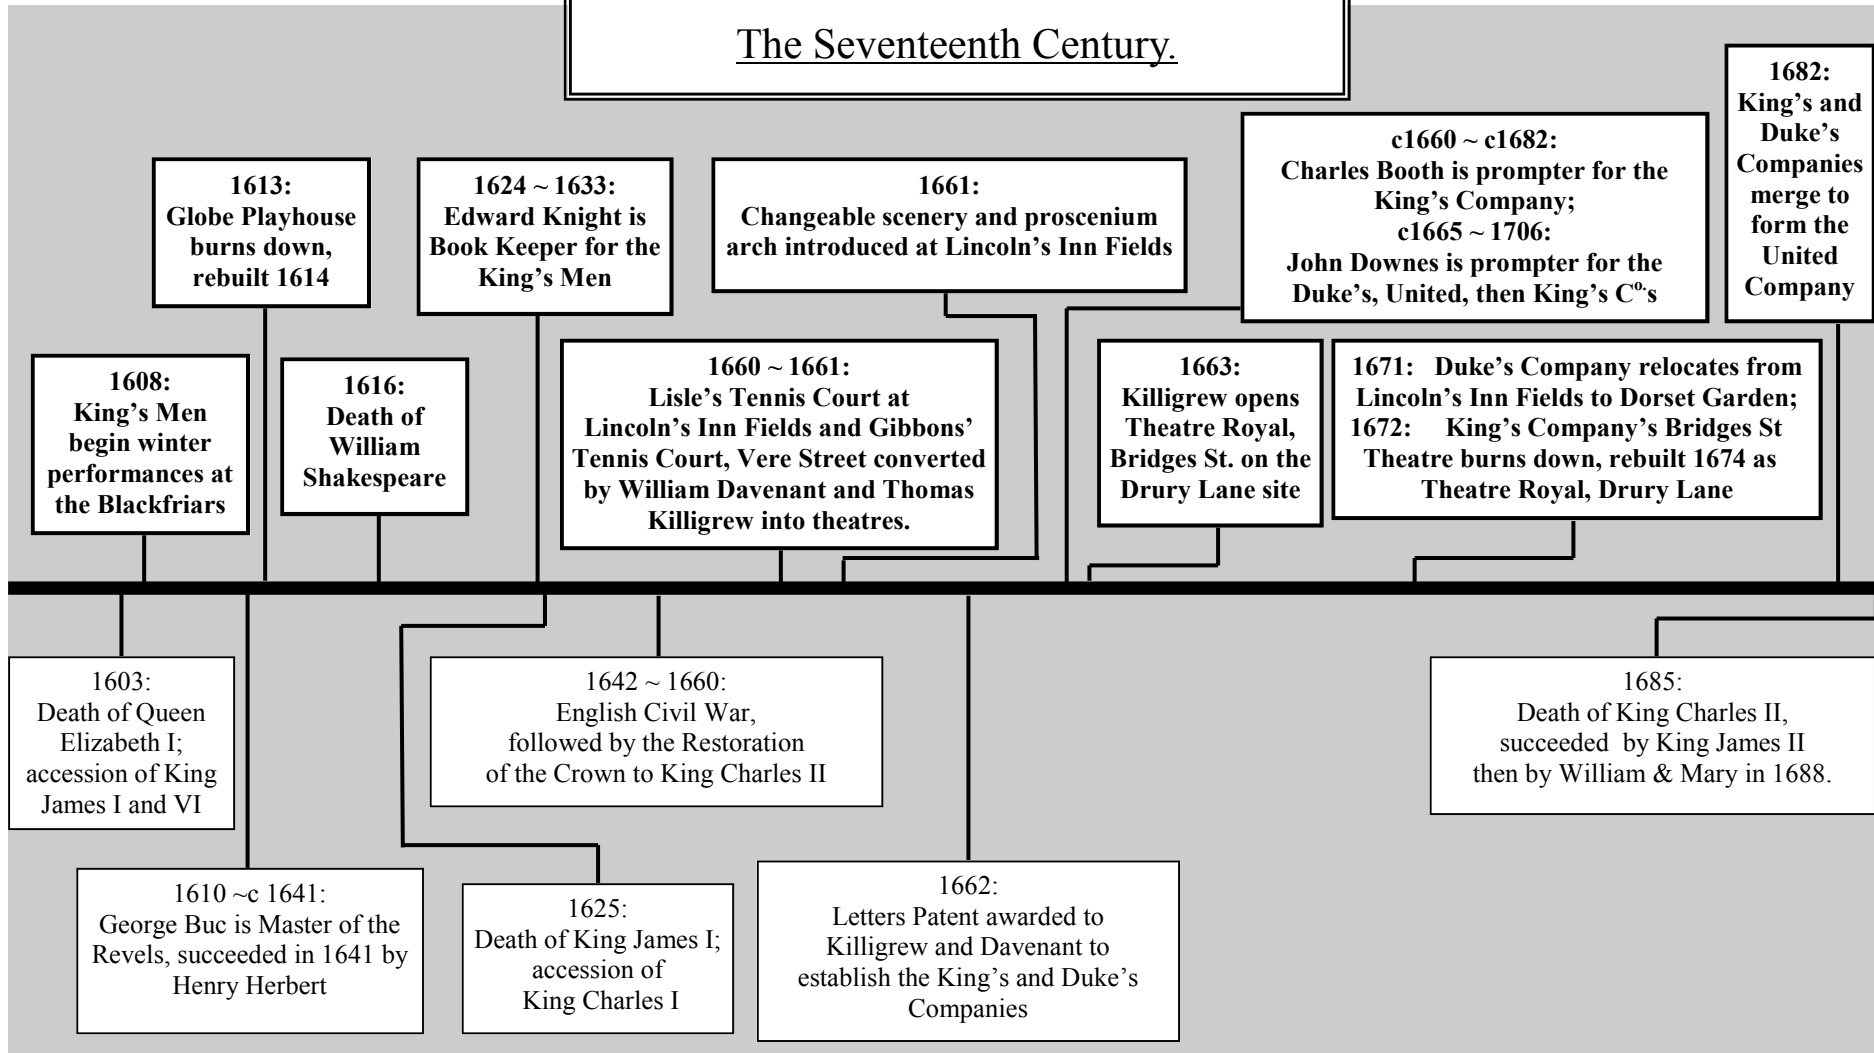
The Seventeenth Century.

1608:
King's Men begin winter performances at the Blackfriars

1613:
Globe Playhouse burns down, rebuilt 1614

1616:
Death of William Shakespeare

1624 ~ 1633:
Edward Knight is Book Keeper for the King's Men

1660 ~ 1661:
Lisle's Tennis Court at Lincoln's Inn Fields and Gibbons' Tennis Court, Vere Street converted by William Davenant and Thomas Killigrew into theatres.

1661:
Changeable scenery and proscenium arch introduced at Lincoln's Inn Fields

c1660 ~ c1682:
Charles Booth is prompter for the King's Company;
c1665 ~ 1706:
John Downes is prompter for the Duke's, United, then King's C$^{o}$'s

1663:
Killigrew opens Theatre Royal, Bridges St. on the Drury Lane site

1671: Duke's Company relocates from Lincoln's Inn Fields to Dorset Garden;
1672: King's Company's Bridges St Theatre burns down, rebuilt 1674 as Theatre Royal, Drury Lane

1682:
King's and Duke's Companies merge to form the United Company

1603:
Death of Queen Elizabeth I; accession of King James I and VI

1610 ~c 1641:
George Buc is Master of the Revels, succeeded in 1641 by Henry Herbert

1642 ~ 1660:
English Civil War, followed by the Restoration of the Crown to King Charles II

1625:
Death of King James I; accession of King Charles I

1662:
Letters Patent awarded to Killigrew and Davenant to establish the King's and Duke's Companies

1685:
Death of King Charles II, succeeded by King James II then by William & Mary in 1688.